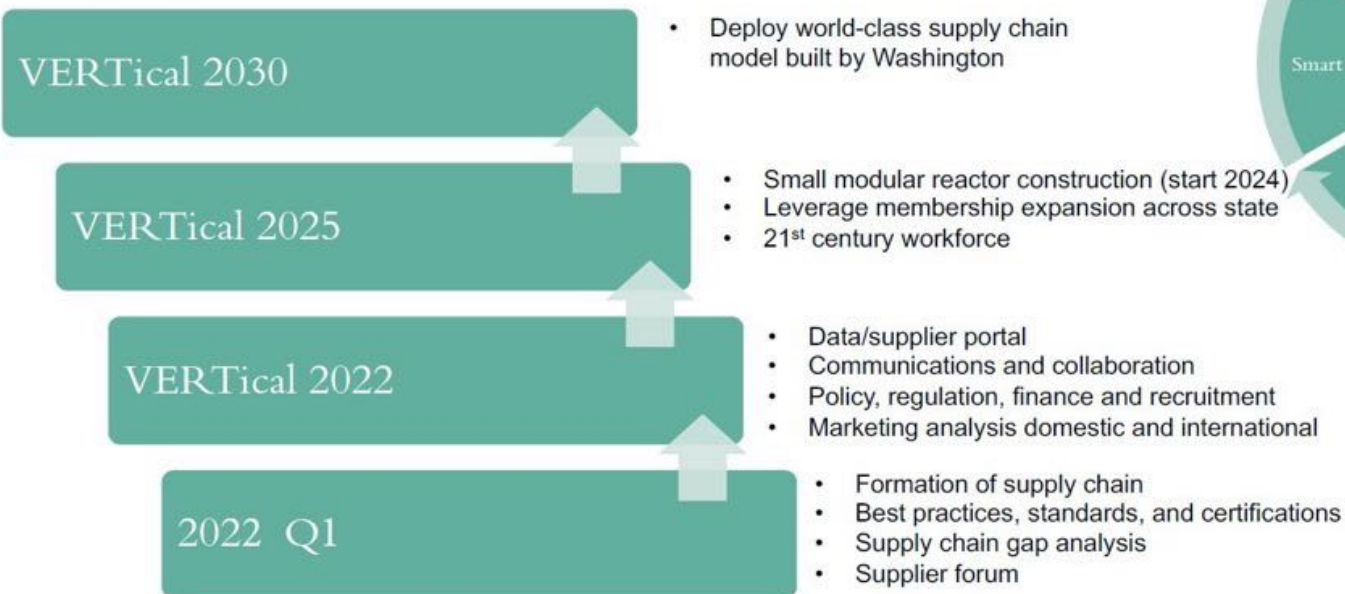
VERTical 2030

- Deploy world-class supply chain model built by Washington

Smart

VERTical 2025

- Small modular reactor construction (start 2024)
- Leverage membership expansion across state
- 21$^{st}$ century workforce

VERTical 2022

- Data/supplier portal
- Communications and collaboration
- Policy, regulation, finance and recruitment
- Marketing analysis domestic and international

2022 Q1

- Formation of supply chain
- Best practices, standards, and certifications
- Supply chain gap analysis
- Supplier forum